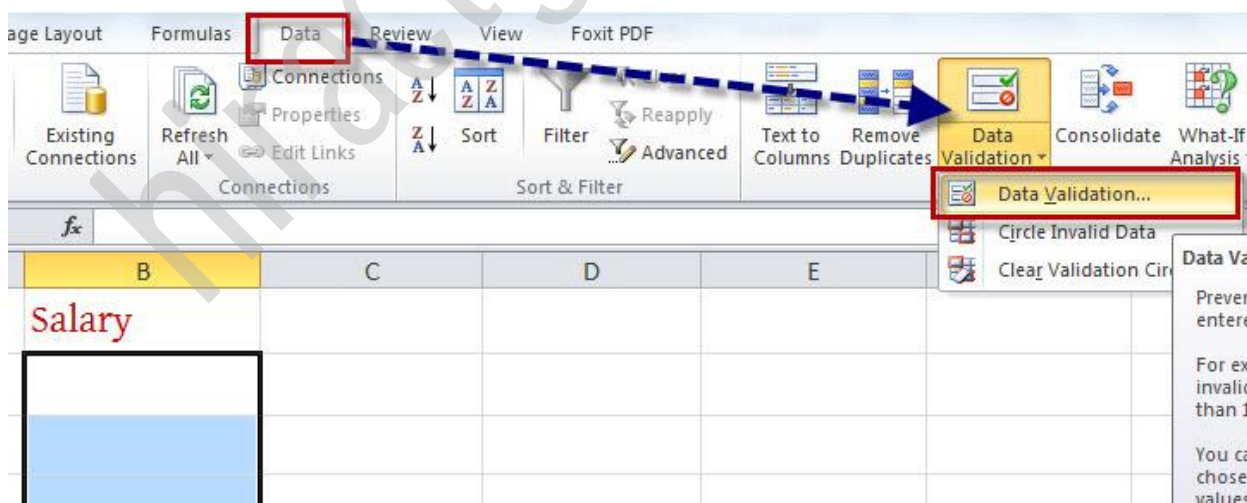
age Layout Formulas Data Review View Foxit PDF

Existing Connections

Refresh All

Connections

Properties

Edit Links

Connections

Sort

Filter

Reapply

Advanced

Sort & Filter

Text to Columns

Remove Duplicates

Data Validation

Consolidate

What-If Analysis

Data Validation...

Circle Invalid Data

Clear Validation Circ

$f_x$

B C D E

Salary

Data Va

Preven entere

For ex invalic than 1

You ca chose values